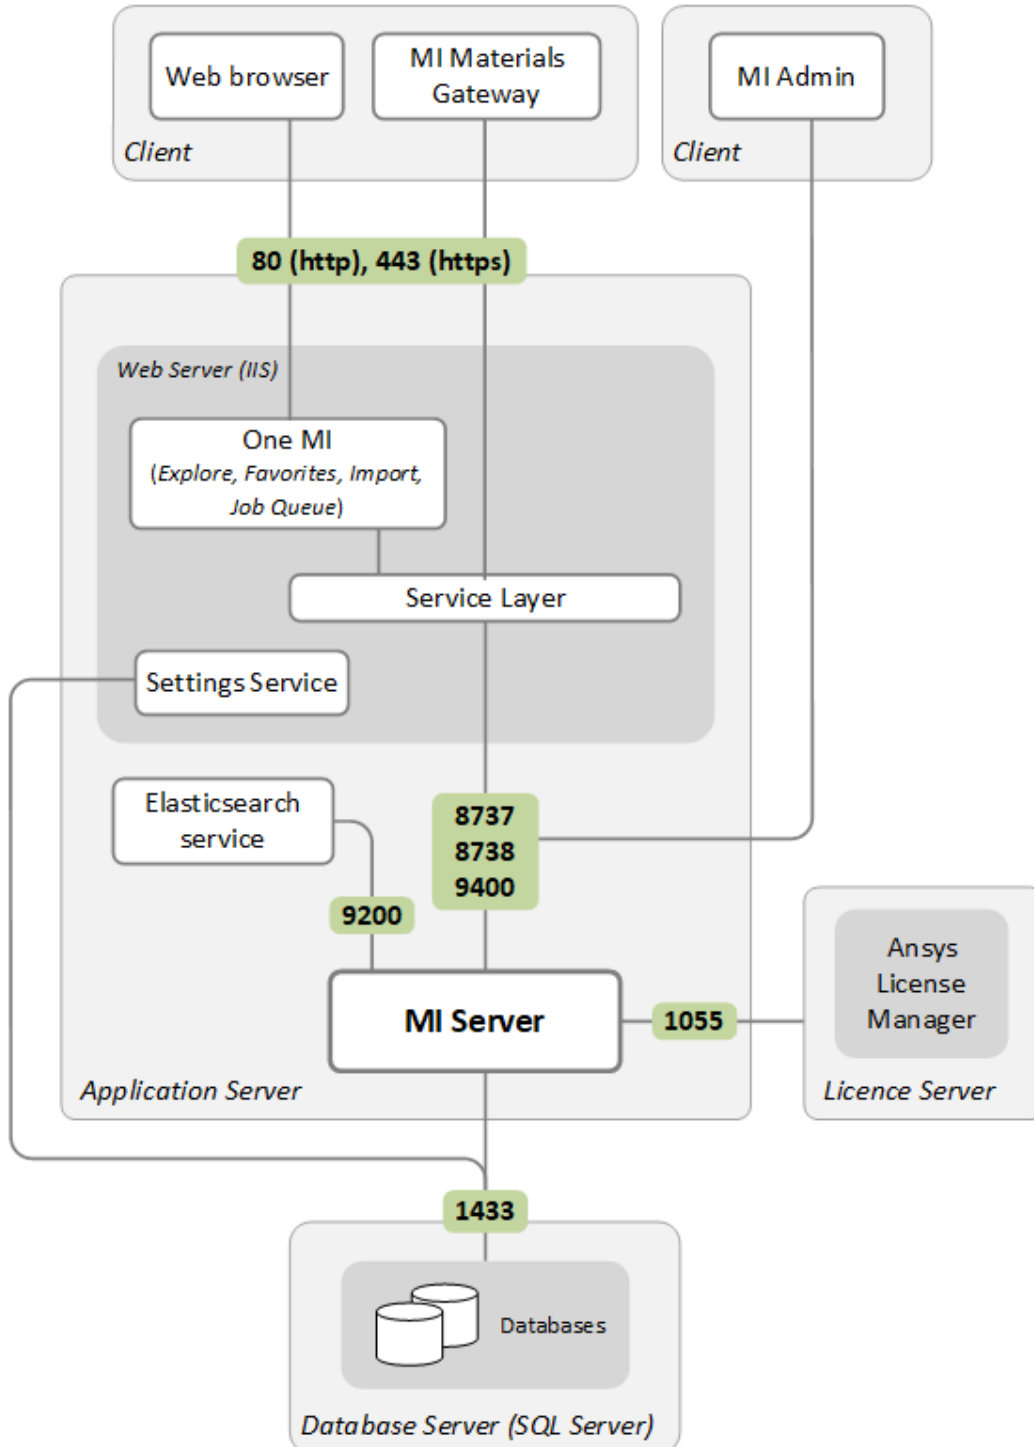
Web browser

MI Materials Gateway

Client

MI Admin

Client

80 (http), 443 (https)

Web Server (IIS)

One MI
(Explore, Favorites, Import, Job Queue)

Service Layer

Settings Service

Elasticsearch service

8737
8738
9400

9200

MI Server

1055

Ansys License Manager

Licence Server

Application Server

1433

Databases

Database Server (SQL Server)